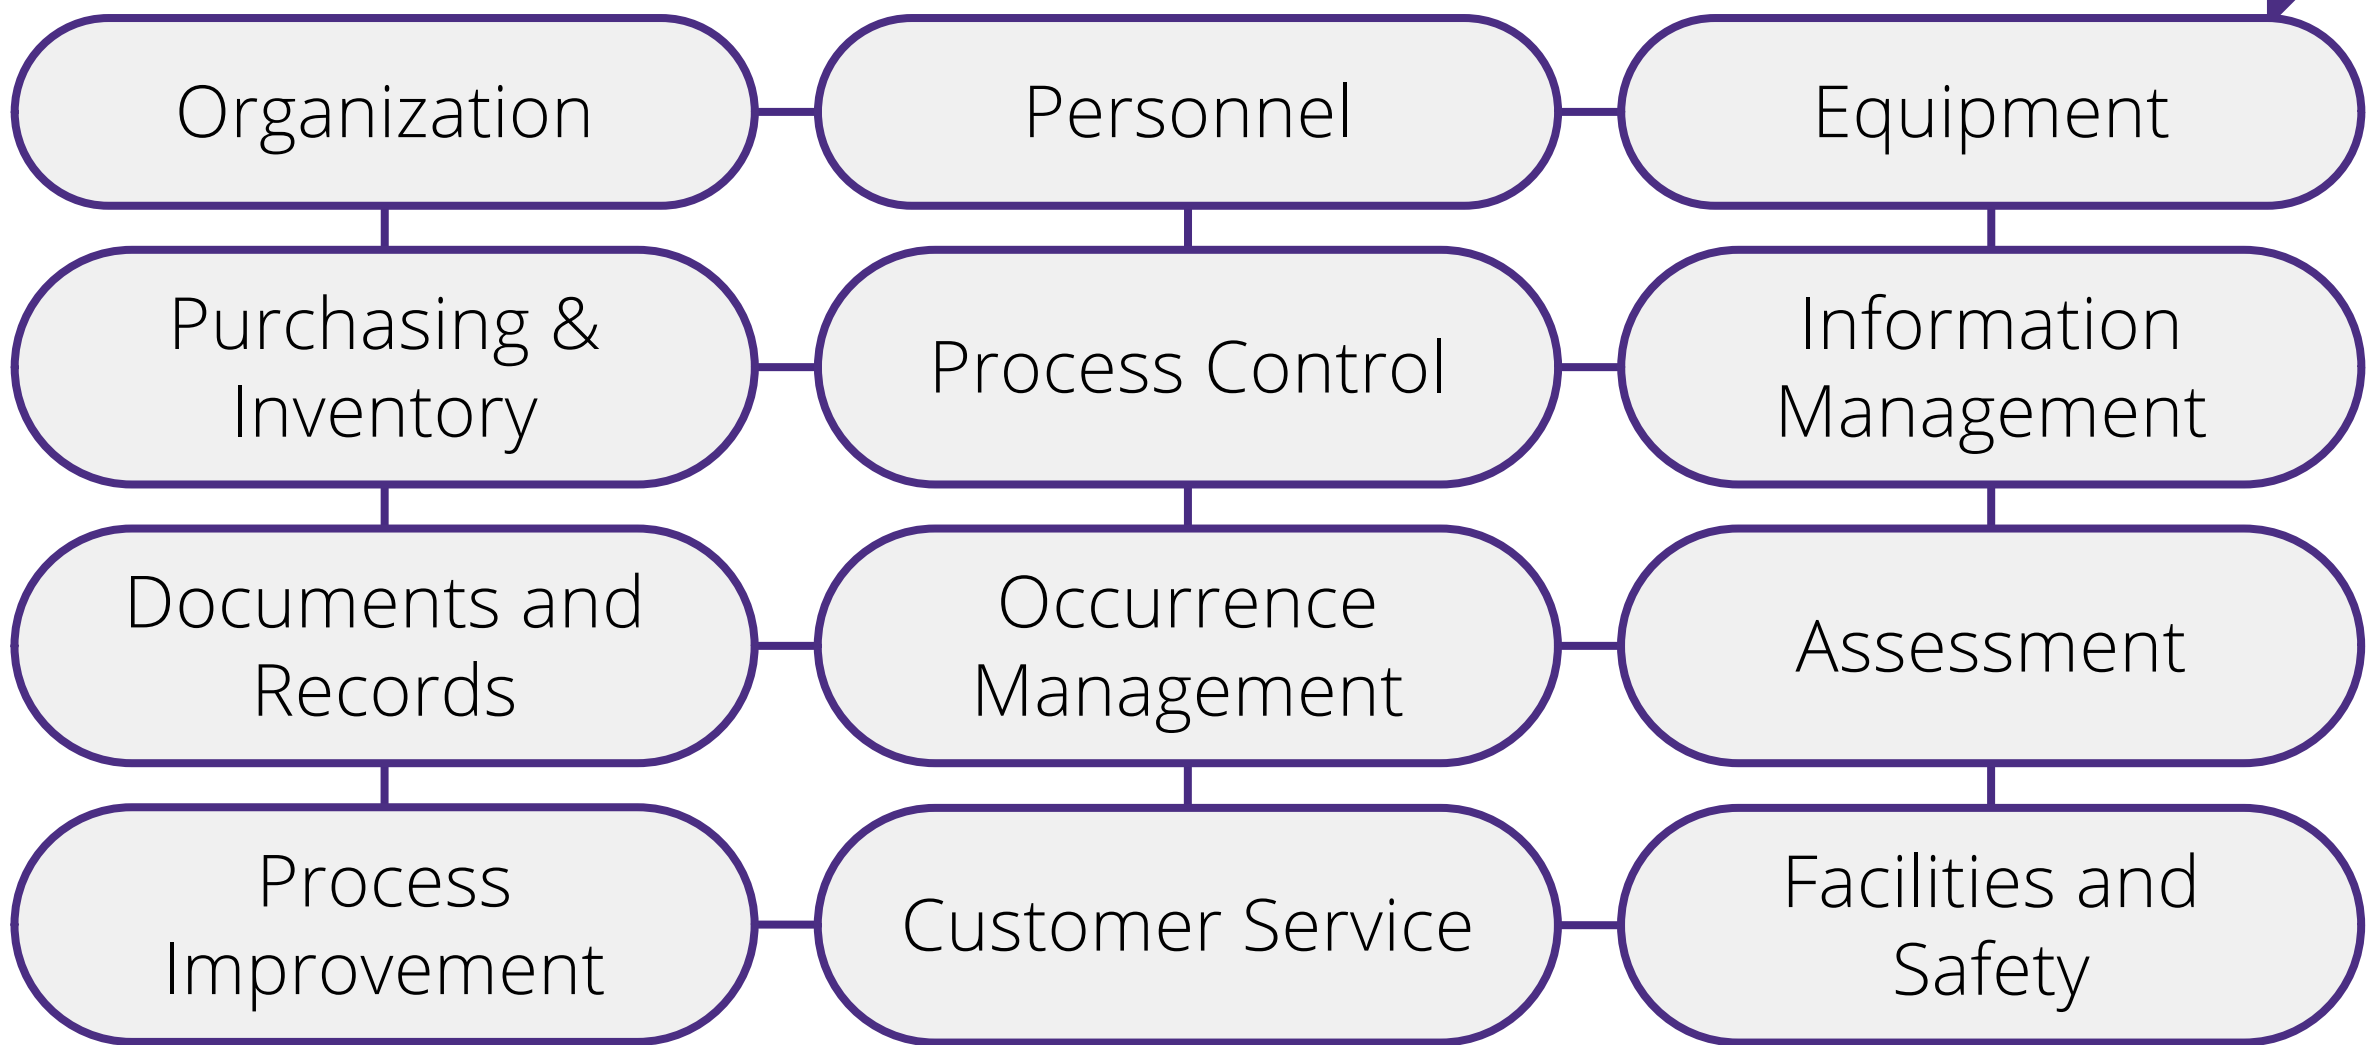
Organization

Personnel

Equipment

Purchasing & Inventory

Process Control

Information Management

Documents and Records

Occurrence Management

Assessment

Process Improvement

Customer Service

Facilities and Safety